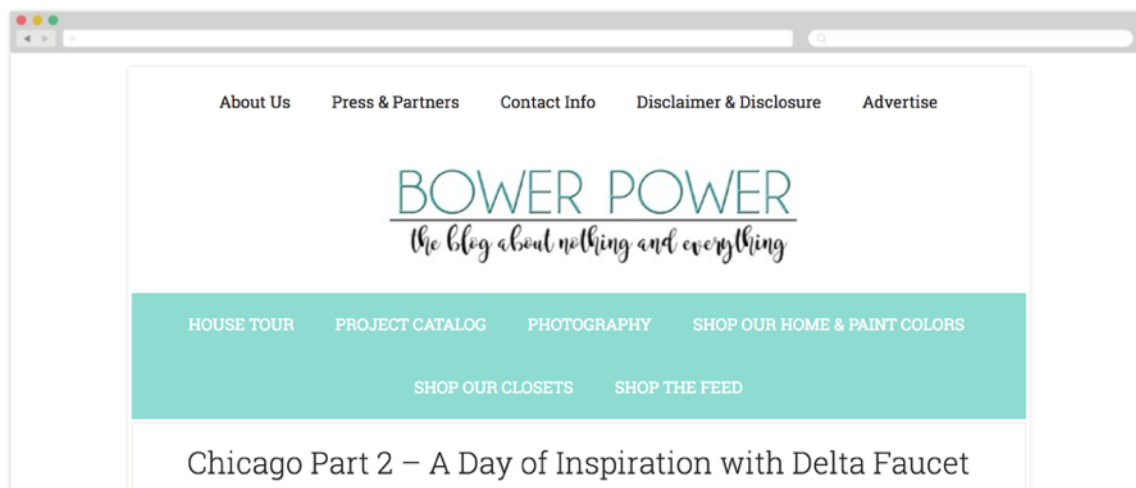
About Us Press & Partners Contact Info Disclaimer & Disclosure Advertise

BOWER POWER

the blog about nothing and everything

HOUSE TOUR PROJECT CATALOG PHOTOGRAPHY SHOP OUR HOME & PAINT COLORS

SHOP OUR CLOSETS SHOP THE FEED

Chicago Part 2 – A Day of Inspiration with Delta Faucet